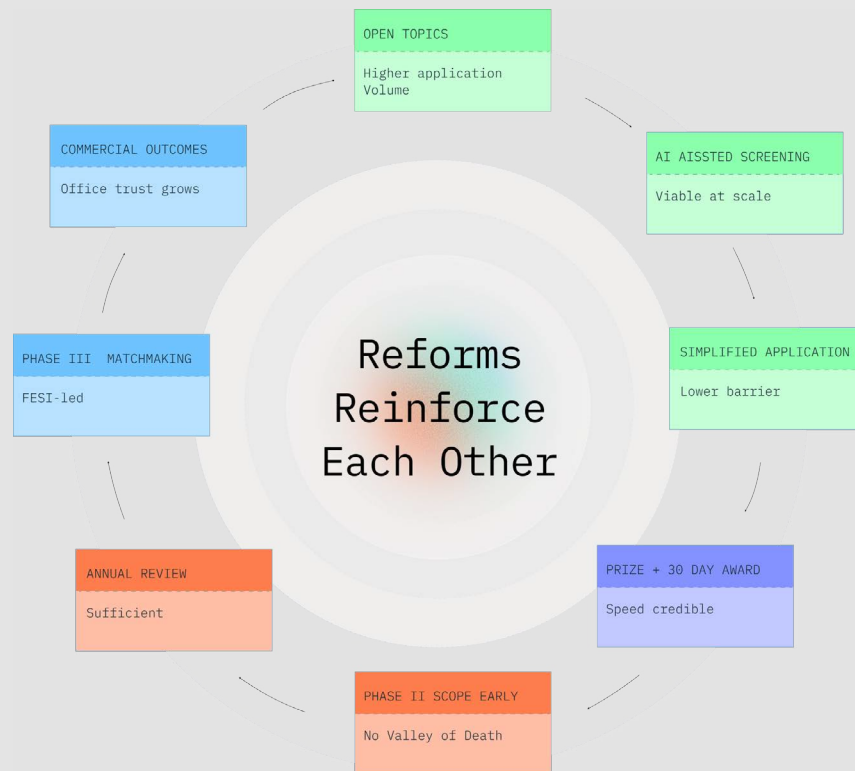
OPEN TOPICS

Higher application Volume

AI AISSTED SCREENING

Viable at scale

SIMPLIFIED APPLICATION

Lower barrier

PRIZE + 30 DAY AWARD

Speed credible

PHASE II SCOPE EARLY

No Valley of Death

ANNUAL REVIEW

Sufficient

PHASE III MATCHMAKING

FESI-led

COMMERCIAL OUTCOMES

Office trust grows

Reforms Reinforce Each Other